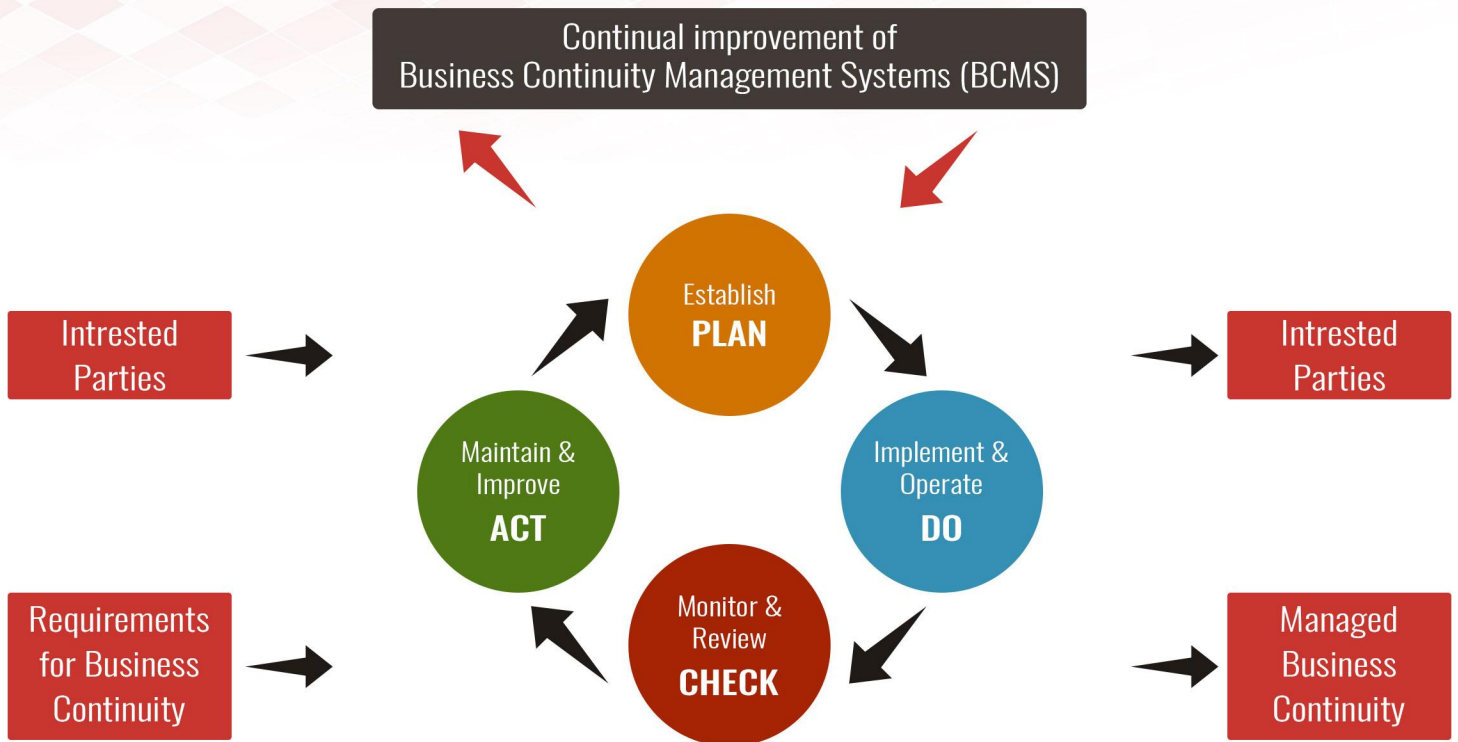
Continual improvement of
Business Continuity Management Systems (BCMS)

Intrested Parties

Requirements for Business Continuity

Establish
PLAN

Implement & Operate
DO

Monitor & Review
CHECK

Maintain & Improve
ACT

Intrested Parties

Managed Business Continuity